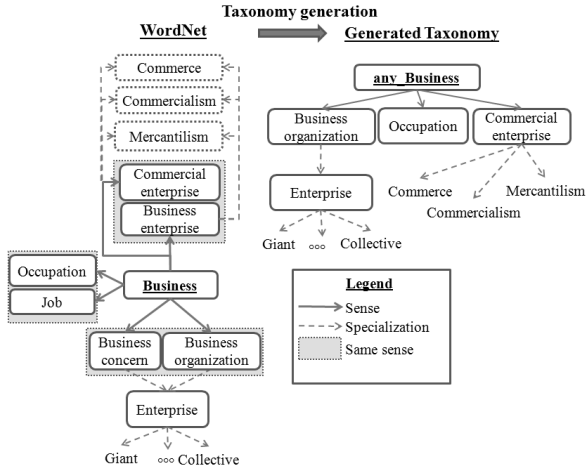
Taxonomy generation

WordNet

Generated Taxonomy

Commerce

Commercialism

Mercantilism

Commercial enterprise

Business enterprise

Occupation

Job

Business

Business concern

Business organization

Enterprise

Giant

ooo Collective

any_Business

Business organization

Occupation

Commercial enterprise

Enterprise

Giant

ooo

Collective

Commerce

Commercialism

Mercantilism

Legend

Sense

Specialization

Same sense